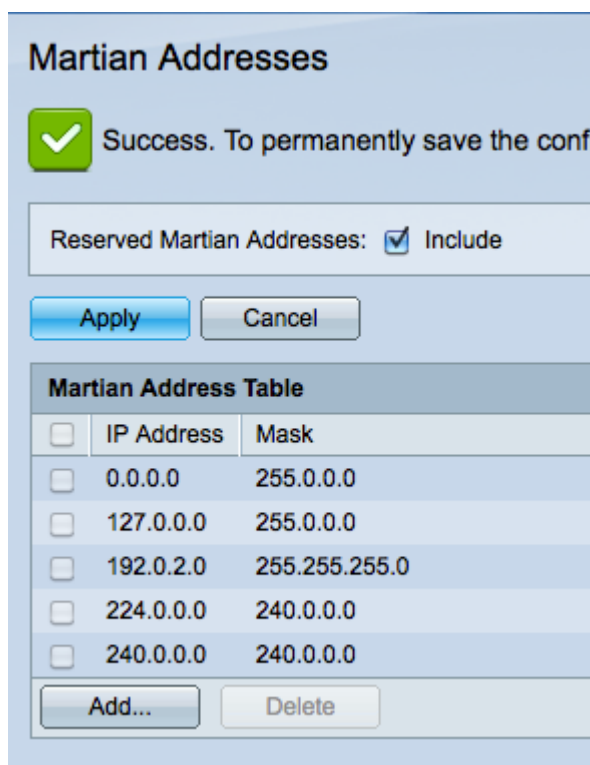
Martian Addresses

Success. To permanently save the conf

Reserved Martian Addresses: Include

Apply Cancel

Martian Address Table

| | IP Address | Mask |
|---|---|---|
| | 0.0.0.0 | 255.0.0.0 |
| | 127.0.0.0 | 255.0.0.0 |
| | 192.0.2.0 | 255.255.255.0 |
| | 224.0.0.0 | 240.0.0.0 |
| | 240.0.0.0 | 240.0.0.0 |

Add... Delete